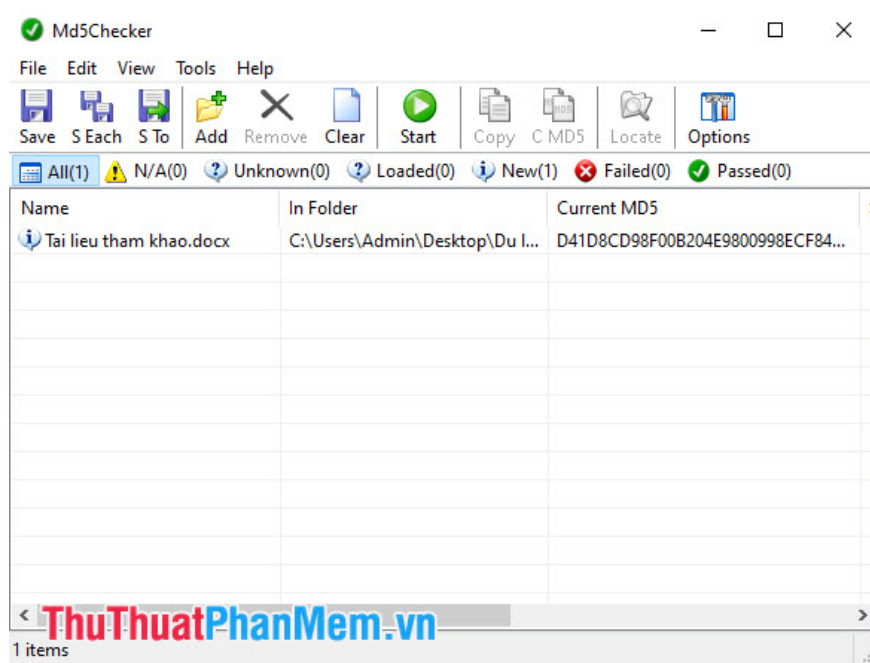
Md5Checker

File Edit View Tools Help

Save S Each S To Add Remove Clear Start Copy C MD5 Locate Options

All(1) N/A(0) Unknown(0) Loaded(0) New(1) Failed(0) Passed(0)

| Name | In Folder | Current MD5 |
|---|---|---|
| Tai lieu tham khao.docx | C:\Users\Admin\Desktop\Du l... | D41D8CD98F00B204E9800998ECF84... |

ThuThuatPhanMem.vn

1 items